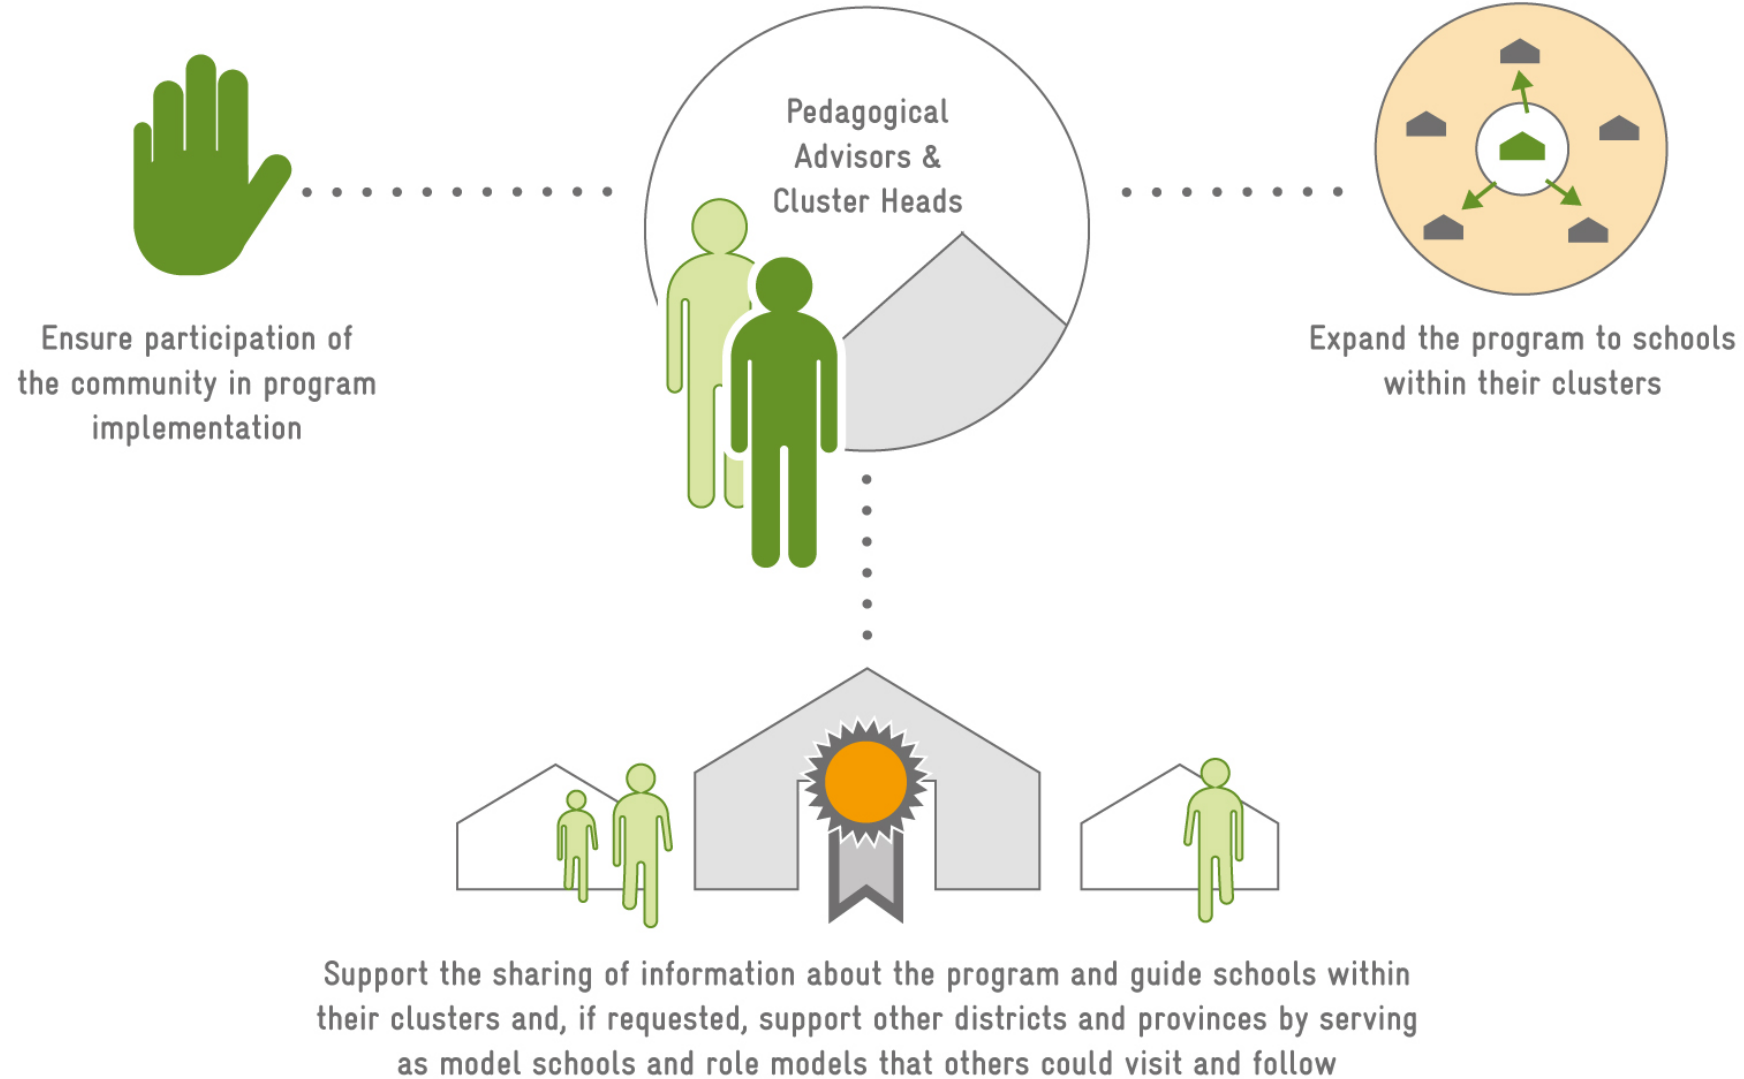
Pedagogical Advisors & Cluster Heads

Ensure participation of the community in program implementation

Expand the program to schools within their clusters

Support the sharing of information about the program and guide schools within their clusters and, if requested, support other districts and provinces by serving as model schools and role models that others could visit and follow